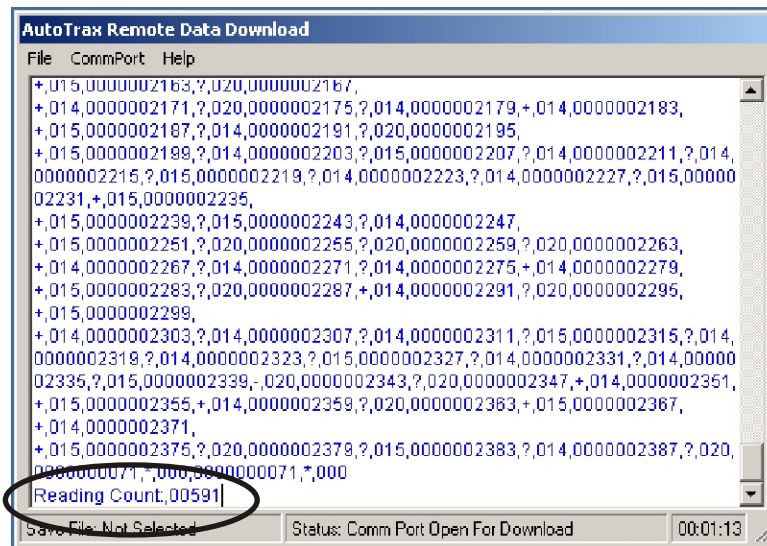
AutoTrax Remote Data Download

File CommPort Help

+,015,0000002163,?,020,0000002167,
+,014,0000002171,?,020,0000002175,?,014,0000002179,+,014,0000002183,
+,015,0000002187,?,014,0000002191,?,020,0000002195,
+,015,0000002199,?,014,0000002203,?,015,0000002207,?,014,0000002211,?,014,0000002215,?,015,0000002219,?,014,0000002223,?,014,0000002227,?,015,0000002231,+,015,0000002235,
+,015,0000002239,?,015,0000002243,?,014,0000002247,
+,015,0000002251,?,020,0000002255,?,020,0000002259,?,020,0000002263,
+,014,0000002267,?,014,0000002271,?,014,0000002275,+,014,0000002279,
+,015,0000002283,?,020,0000002287,+,014,0000002291,?,020,0000002295,
+,015,0000002299,
+,014,0000002303,?,014,0000002307,?,014,0000002311,?,015,0000002315,?,014,0000002319,?,014,0000002323,?,015,0000002327,?,014,0000002331,?,014,0000002335,?,015,0000002339,-,020,0000002343,?,020,0000002347,+,014,0000002351,
+,015,0000002355,+,014,0000002359,?,020,0000002363,+,015,0000002367,
+,014,0000002371,
+,015,0000002375,?,020,0000002379,?,015,0000002383,?,014,0000002387,?,020,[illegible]00000071,*,000,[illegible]0000071,*,000
Reading Count:,00591

Save File: Not Selected | Status: Comm Port Open For Download | 00:01:13